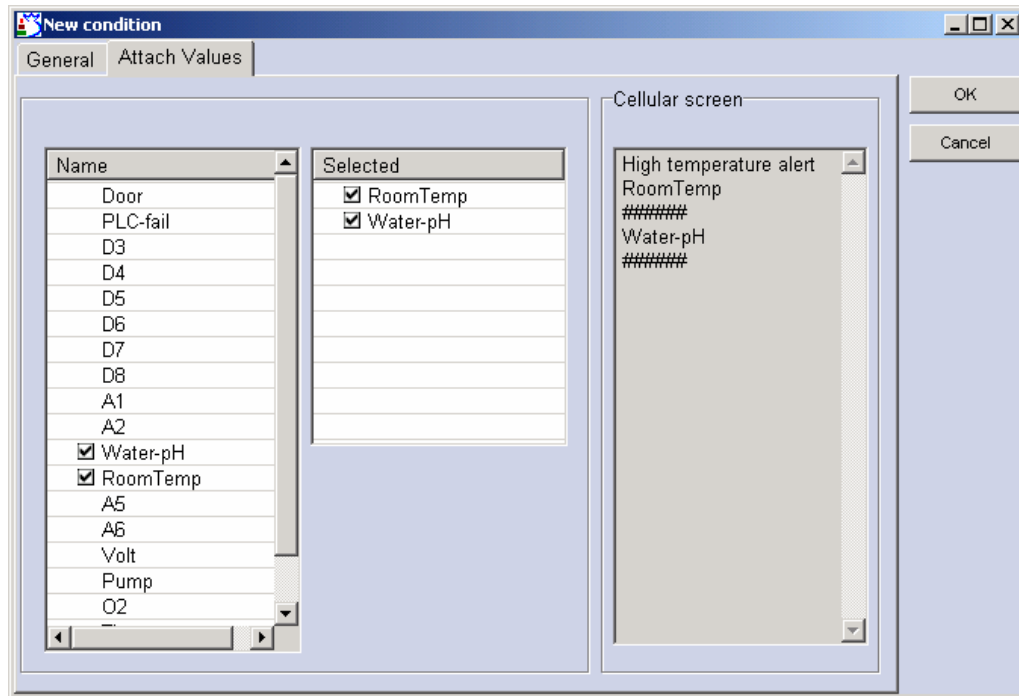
New condition

General | Attach Values

| Name |
|---|
| Door |
| PLC-fail |
| D3 |
| D4 |
| D5 |
| D6 |
| D7 |
| D8 |
| A1 |
| A2 |
| ☑ Water-pH |
| ☑ RoomTemp |
| A5 |
| A6 |
| Volt |
| Pump |
| O2 |

| Selected |
|---|
| ☑ RoomTemp |
| ☑ Water-pH |

Cellular screen

High temperature alert
RoomTemp
######
Water-pH
######

OK

Cancel